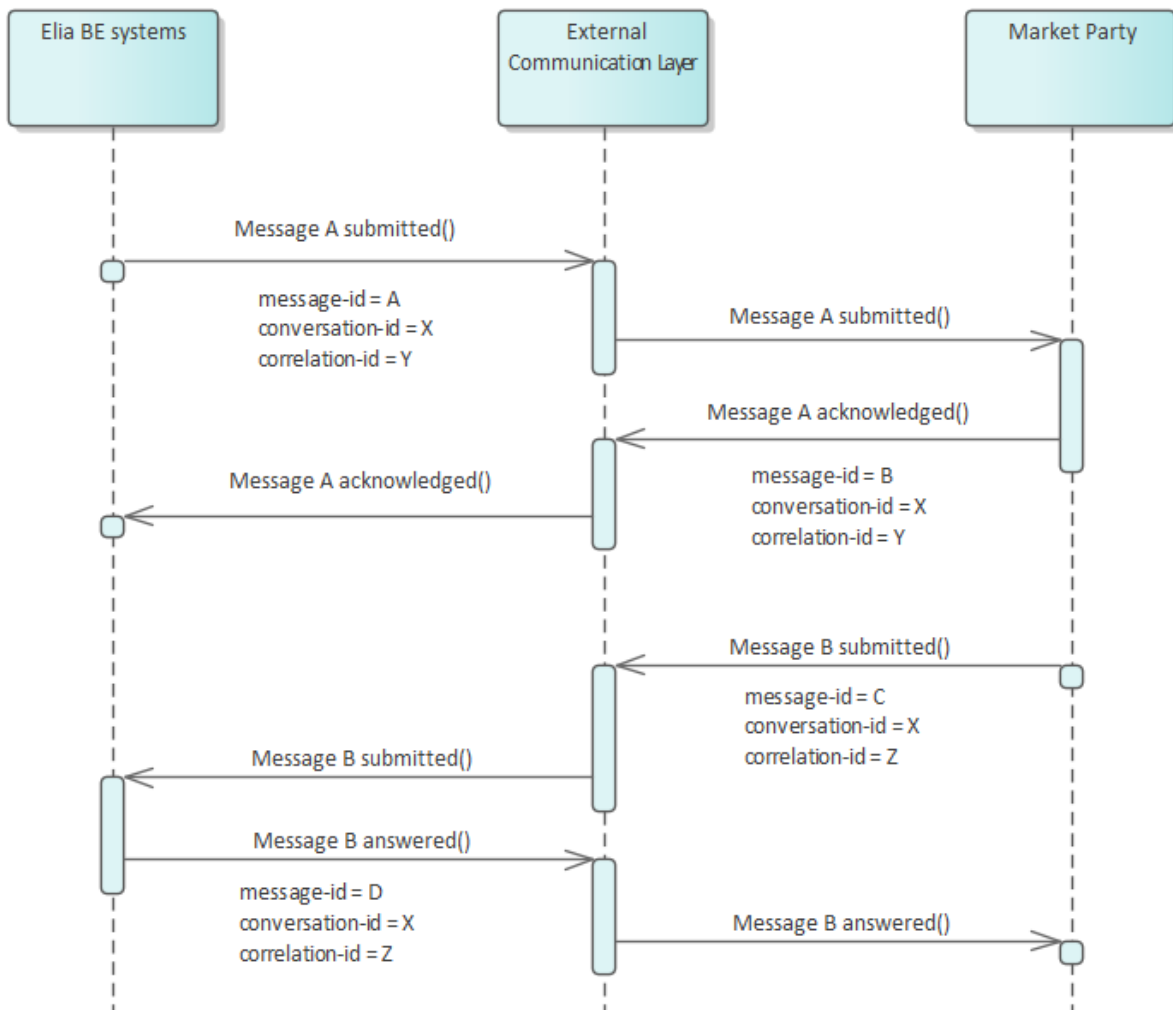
Elia BE systems

External Communication Layer

Market Party

Message A submitted()

message-id = A
conversation-id = X
correlation-id = Y

Message A submitted()

Message A acknowledged()

Message A acknowledged()

message-id = B
conversation-id = X
correlation-id = Y

Message B submitted()

message-id = C
conversation-id = X
correlation-id = Z

Message B submitted()

Message B answered()

message-id = D
conversation-id = X
correlation-id = Z

Message B answered()